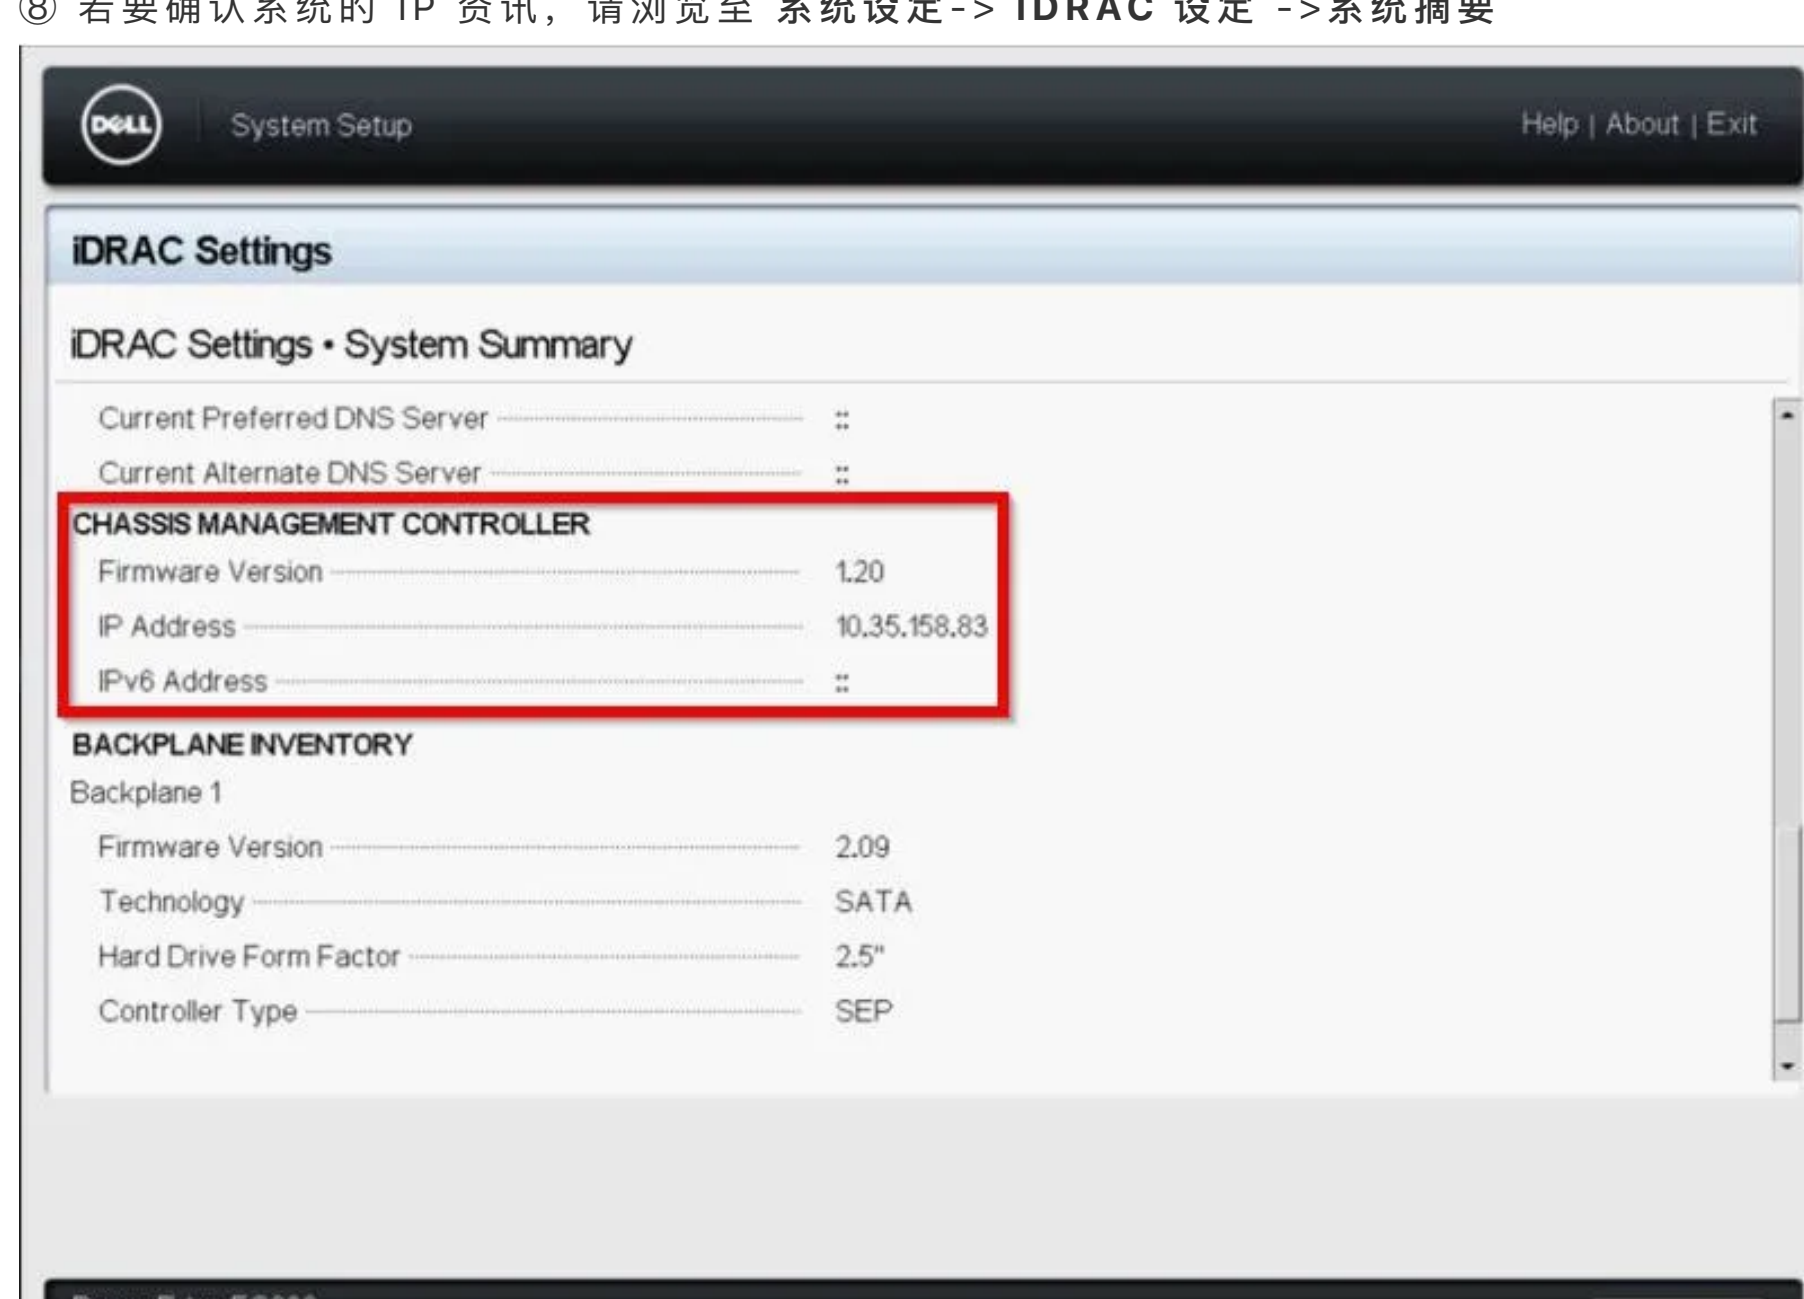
⑧ 若要确认系统的 IP 资讯，请浏览至 系统设定-> IDRAC 设定 ->系统摘要

DELL System Setup

Help | About | Exit

iDRAC Settings

iDRAC Settings • System Summary

Current Preferred DNS Server ::

Current Alternate DNS Server ::

CHASSIS MANAGEMENT CONTROLLER

Firmware Version 1.20

IP Address 10.35.158.83

IPv6 Address ::

BACKPLANE INVENTORY

Backplane 1

Firmware Version 2.09

Technology SATA

Hard Drive Form Factor 2.5"

Controller Type SEP

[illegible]